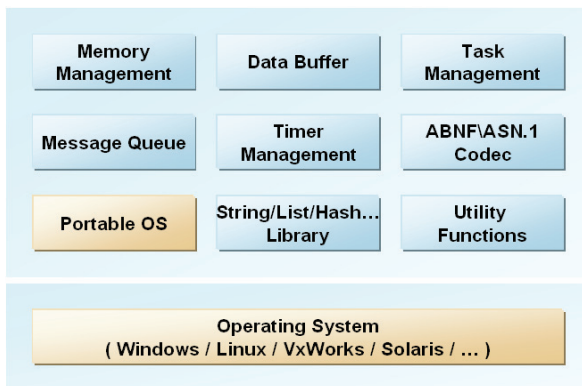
Memory Management

Data Buffer

Task Management

Message Queue

Timer Management

ABNF\ASN.1 Codec

Portable OS

String/List/Hash... Library

Utility Functions

Operating System
( Windows / Linux / VxWorks / Solaris / ... )